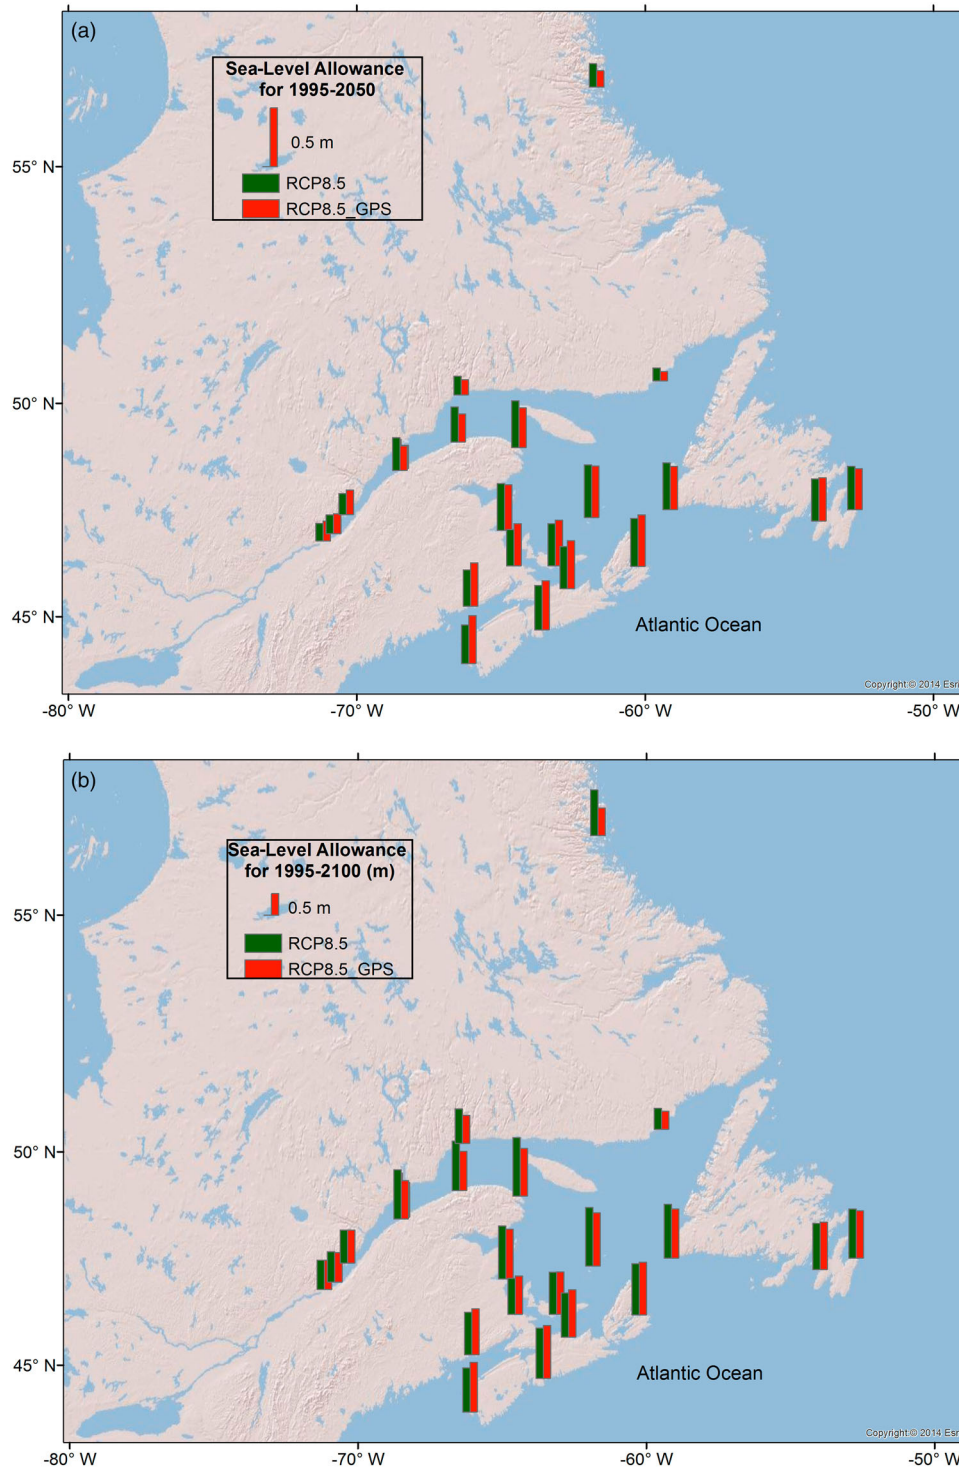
(a)

Sea-Level Allowance for 1995-2050

0.5 m

RCP8.5

RCP8.5_GPS

55° N

50° N

45° N

Atlantic Ocean

Copyright © 2014 Esri

-80° W

-70° W

-60° W

-50° W

(b)

Sea-Level Allowance for 1995-2100 (m)

0.5 m

RCP8.5

RCP8.5_GPS

55° N

50° N

45° N

Atlantic Ocean

Copyright © 2014 Esri

-80° W

-70° W

-60° W

-50° W